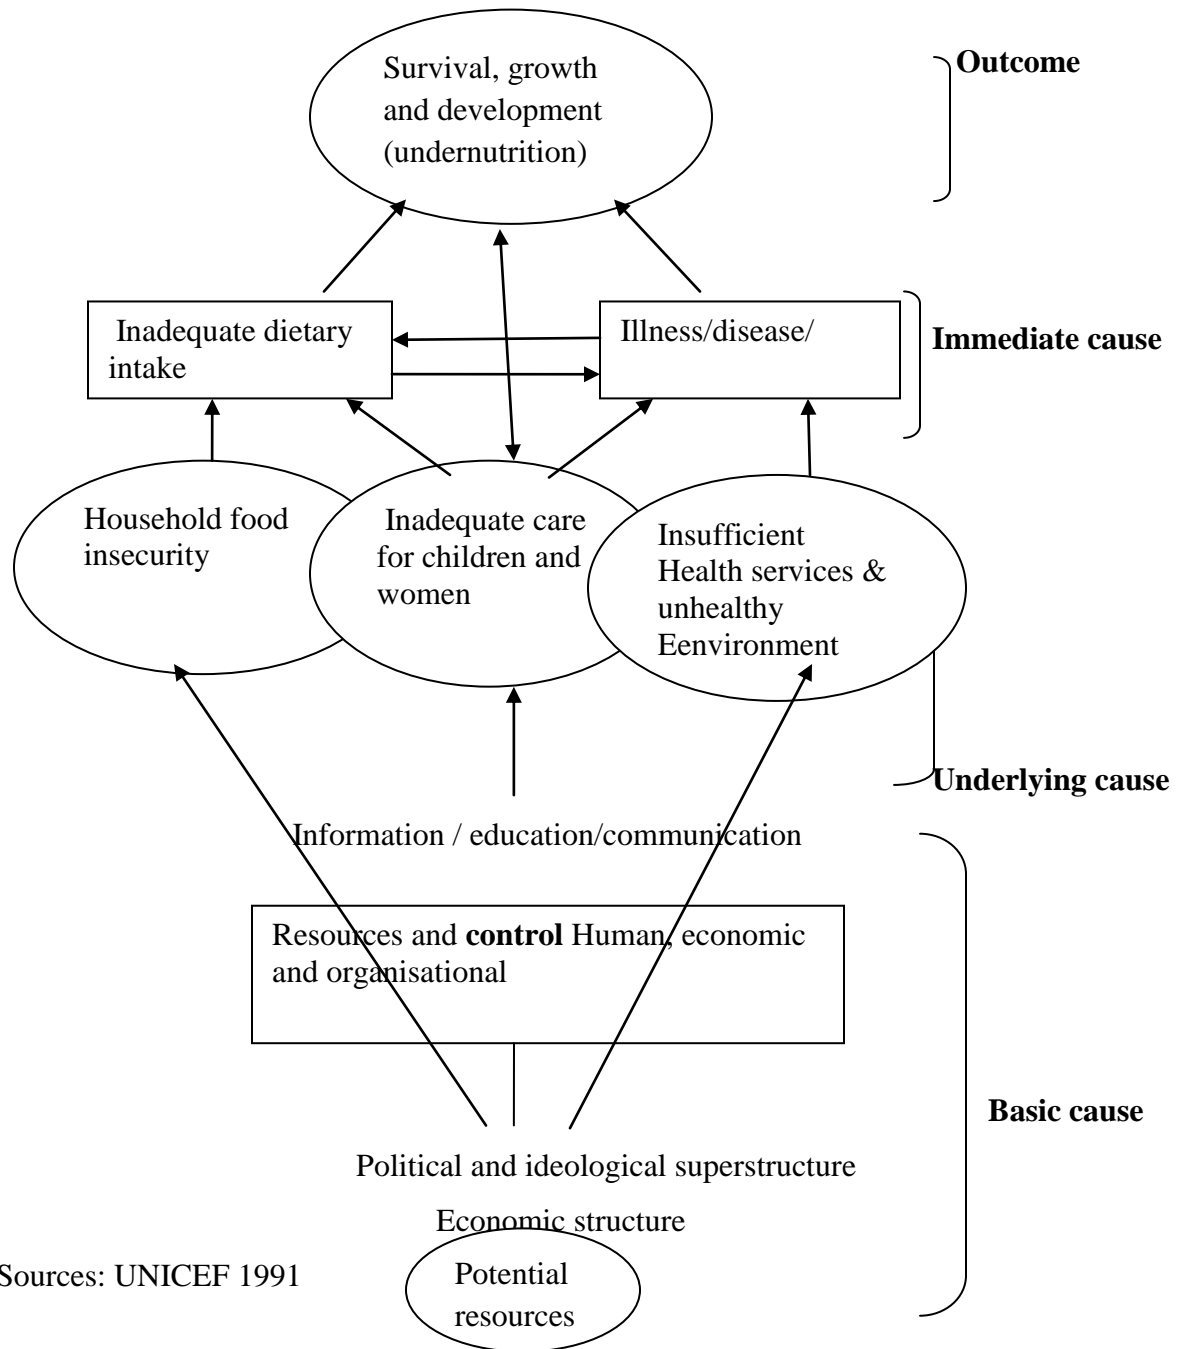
Survival, growth and development (undernutrition)

**Outcome**

Inadequate dietary intake

Illness/disease/

**Immediate cause**

Household food insecurity

Inadequate care for children and women

Insufficient Health services & unhealthy Eenvironment

**Underlying cause**

Information / education/communication

Resources and **control** Human, economic and organisational

**Basic cause**

Political and ideological superstructure

Economic structure

Sources: UNICEF 1991

Potential resources